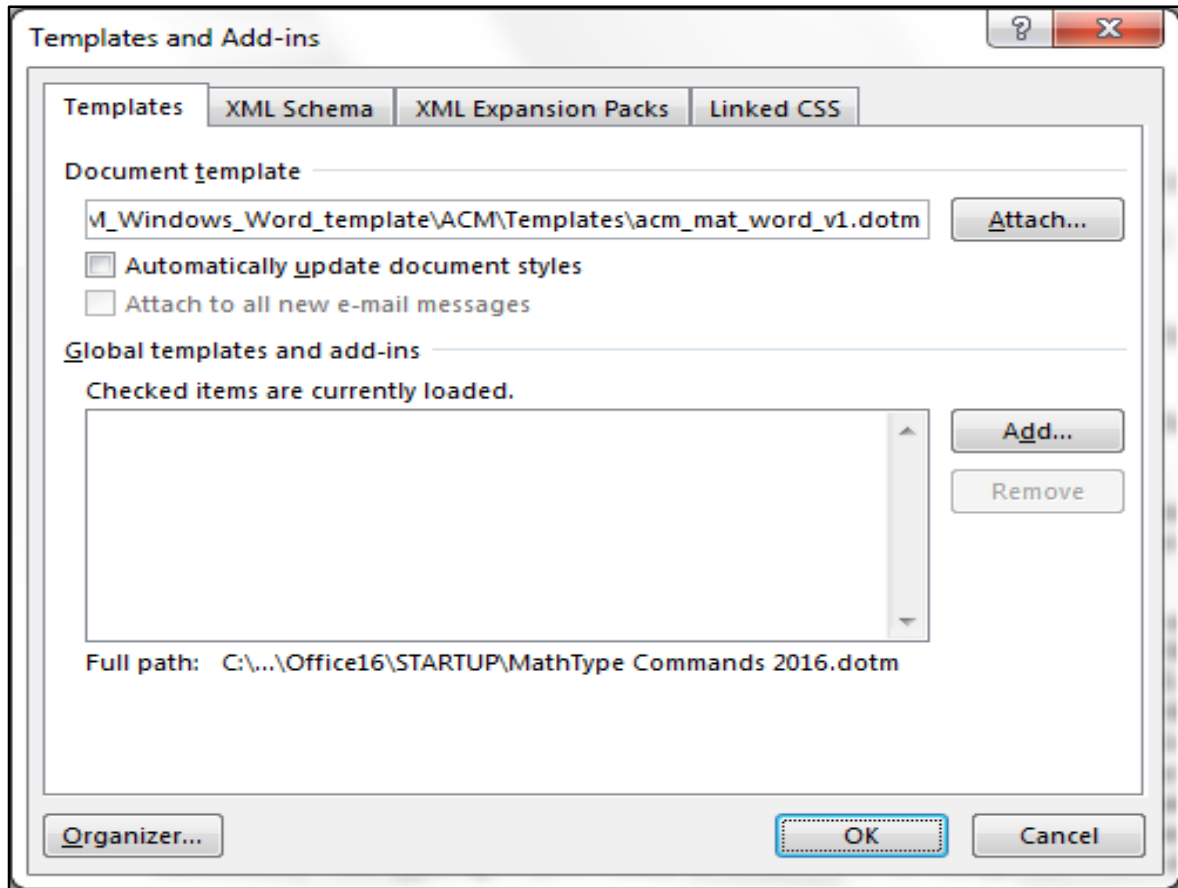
Templates and Add-ins

?

X

Templates

XML Schema

XML Expansion Packs

Linked CSS

Document template

M_Windows_Word_template\ACM\Templates\acm_mat_word_v1.dotm

Attach...

Automatically update document styles

Attach to all new e-mail messages

Global templates and add-ins

Checked items are currently loaded.

Add...

Remove

Full path: C:\...\Office16\STARTUP\MathType Commands 2016.dotm

Organizer...

OK

Cancel